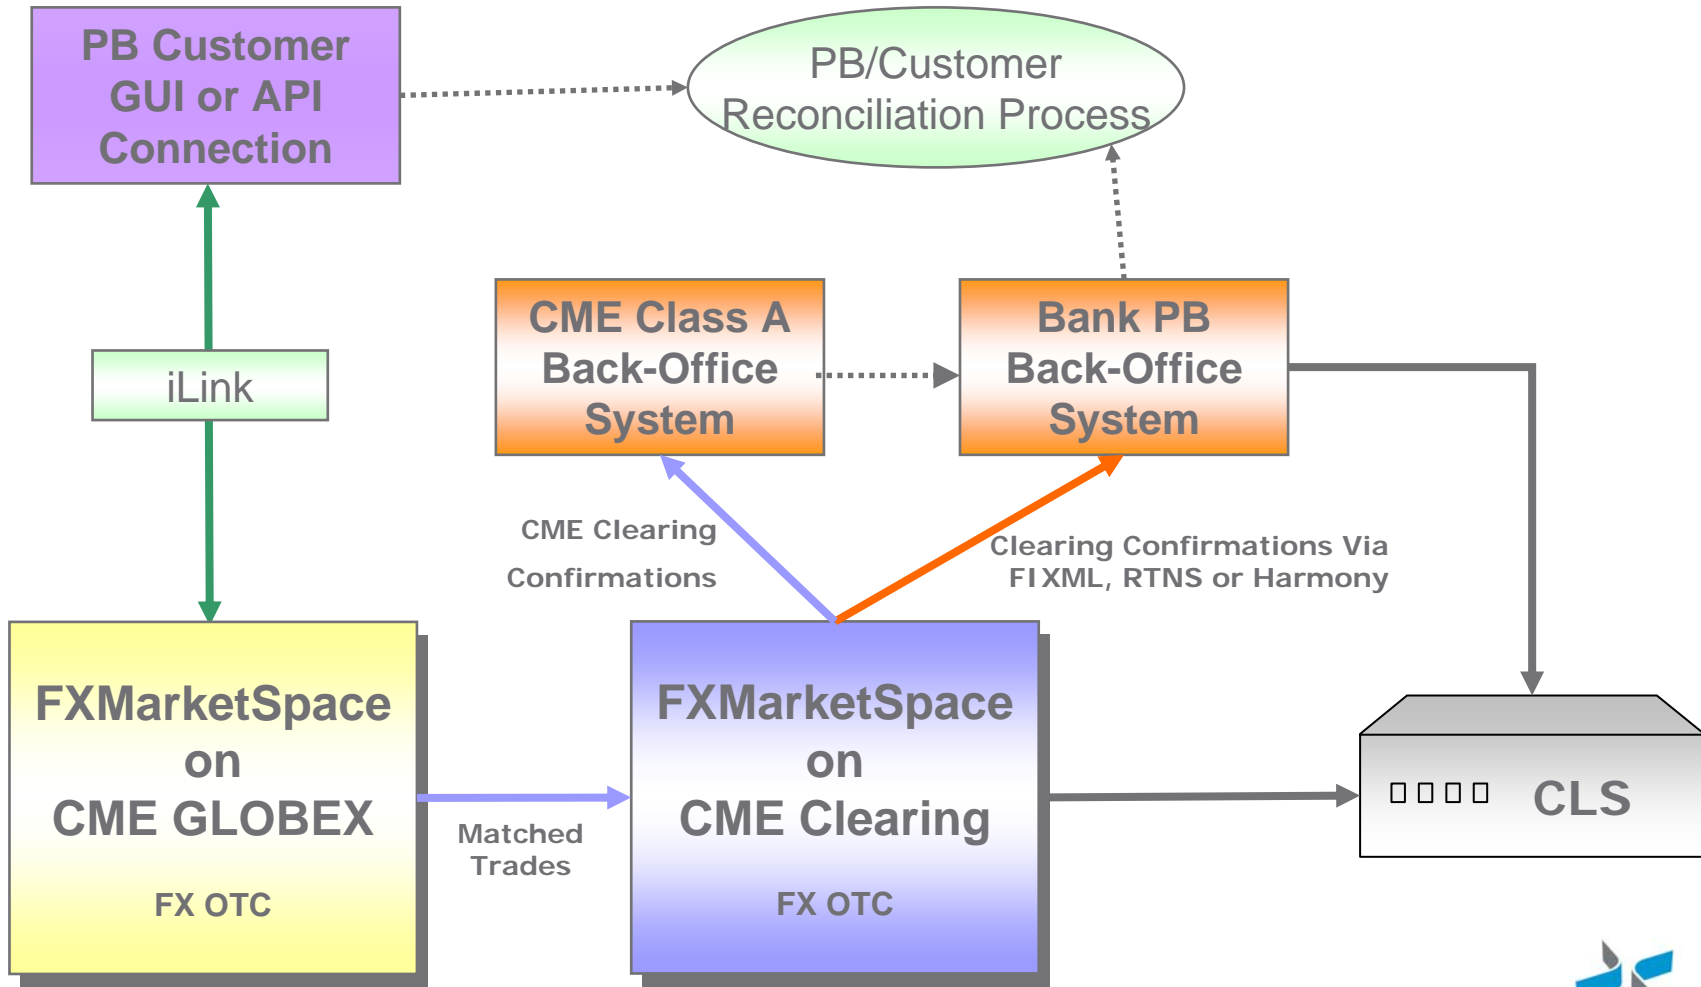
PB Customer GUI or API Connection

PB/Customer Reconciliation Process

iLink

CME Class A Back-Office System

Bank PB Back-Office System

CME Clearing Confirmations

Clearing Confirmations Via FIXML, RTNS or Harmony

FXMarketSpace on CME GLOBEX

FX OTC

Matched Trades

FXMarketSpace on CME Clearing

FX OTC

CLS